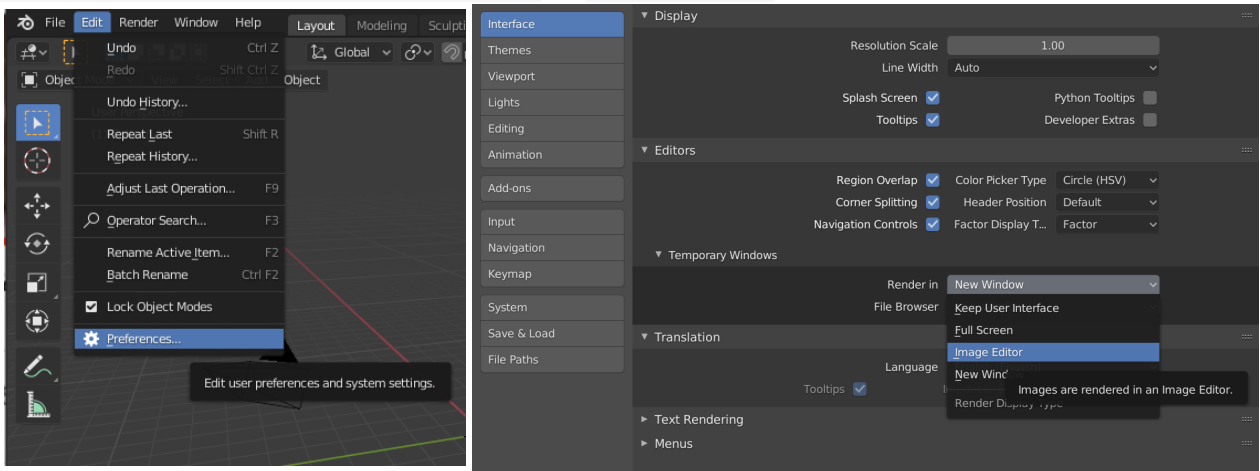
File Edit Render Window Help Layout Modeling Sculpti

Global

Object Object

Undo Ctrl Z
Redo Shift Ctrl Z
Undo History...
Repeat Last Shift R
Repeat History...
Adjust Last Operation... F9
Operator Search... F3
Rename Active Item... F2
Batch Rename Ctrl F2
Lock Object Modes
Preferences...

Edit user preferences and system settings.

Interface
Themes
Viewport
Lights
Editing
Animation
Add-ons
Input
Navigation
Keymap
System
Save & Load
File Paths

Display
Resolution Scale 1.00
Line Width Auto
Splash Screen
Python Tooltips
Tooltips
Developer Extras

Editors
Region Overlap
Color Picker Type Circle (HSV)
Corner Splitting
Header Position Default
Navigation Controls
Factor Display T... Factor

Temporary Windows
Render in New Window
File Browser
Keep User Interface
Full Screen
Image Editor
New Wind
Images are rendered in an Image Editor.
Render Display Type

Translation
Language
Tooltips

Text Rendering
Menus